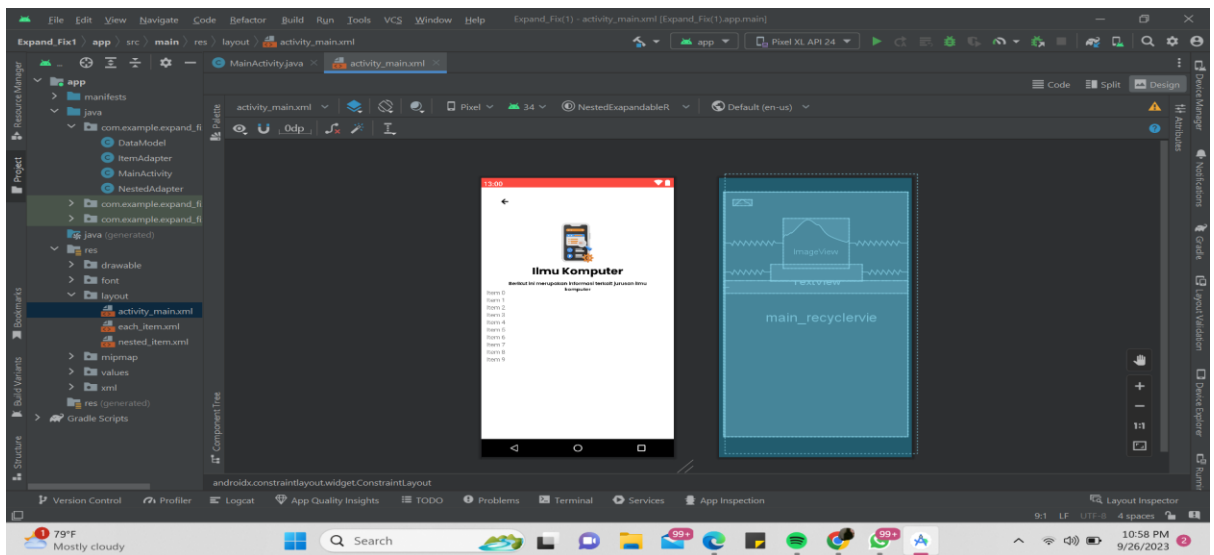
File Edit View Navigate Code Refactor Build Run Tools VCS Window Help Expand_Fix(1) - activity_main.xml [Expand_Fix1.app.main]

Expand_Fix1 〉 app 〉 src 〉 main 〉 res 〉 layout 〉 activity_main.xml

app ▾ Pixel XL API 24 ▾

MainActivity.java × activity_main.xml ×

Code Split Design

app
manifests
java
com.example.expand_fi
DataModel
ItemAdapter
MainActivity
NestedAdapter
com.example.expand_fi
com.example.expand_fi
java (generated)
res
drawable
font
layout
activity_main.xml
each_item.xml
nested_item.xml
mipmap
values
xml
res (generated)
Gradle Scripts

activity_main.xml ▾ Pixel ▾ 34 ▾ NestedExapandableR ▾ Default (en-us) ▾

0dp

13:00

Ilmu Komputer

Berikut ini merupakan informasi terkait jurusan ilmu komputer

Item 0
Item 1
Item 2
Item 3
Item 4
Item 5
Item 6
Item 7
Item 8
Item 9

ImageView
TextView
main_recyclervie

1:1

androidx.constraintlayout.widget.ConstraintLayout

Version Control Profiler Logcat App Quality Insights TODO Problems Terminal Services App Inspection Layout Inspector

9:1 LF UTF-8 4 spaces

Resource Manager Project Bookmarks Build Variants Structure Palette Component Tree Device Manager Notifications Attributes Gradle Layout Validation Device Explorer Running

79°F
Mostly cloudy

Search

99+ 99+

10:58 PM
9/26/2023